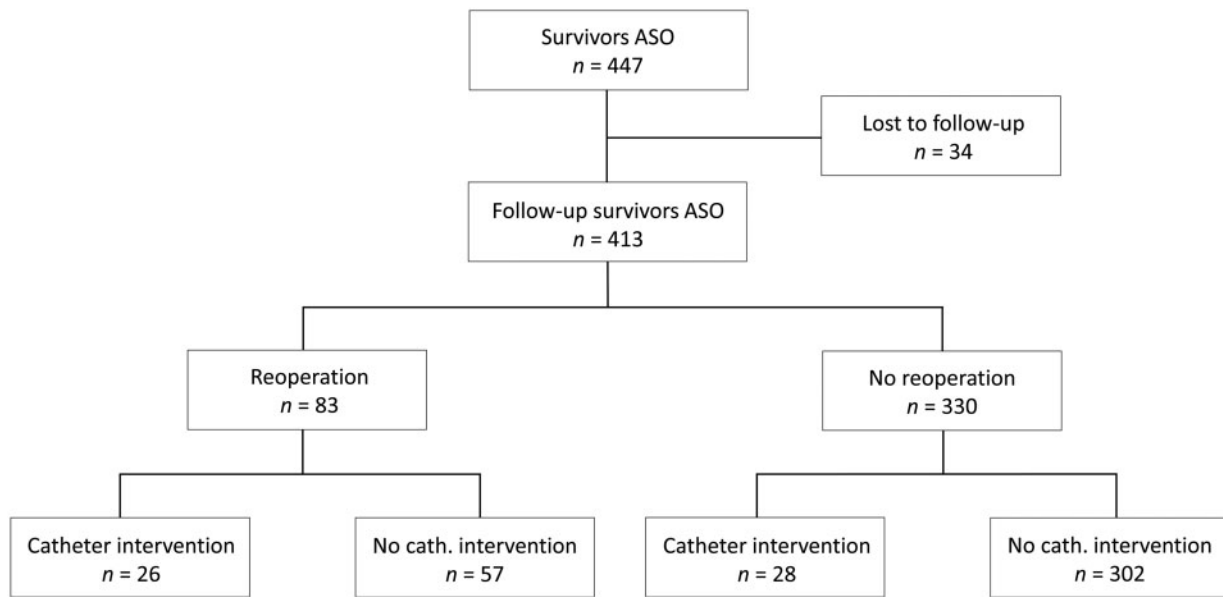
Survivors ASO
$n$ = 447

Lost to follow-up
$n$ = 34

Follow-up survivors ASO
$n$ = 413

Reoperation
$n$ = 83

No reoperation
$n$ = 330

Catheter intervention
$n$ = 26

No cath. intervention
$n$ = 57

Catheter intervention
$n$ = 28

No cath. intervention
$n$ = 302